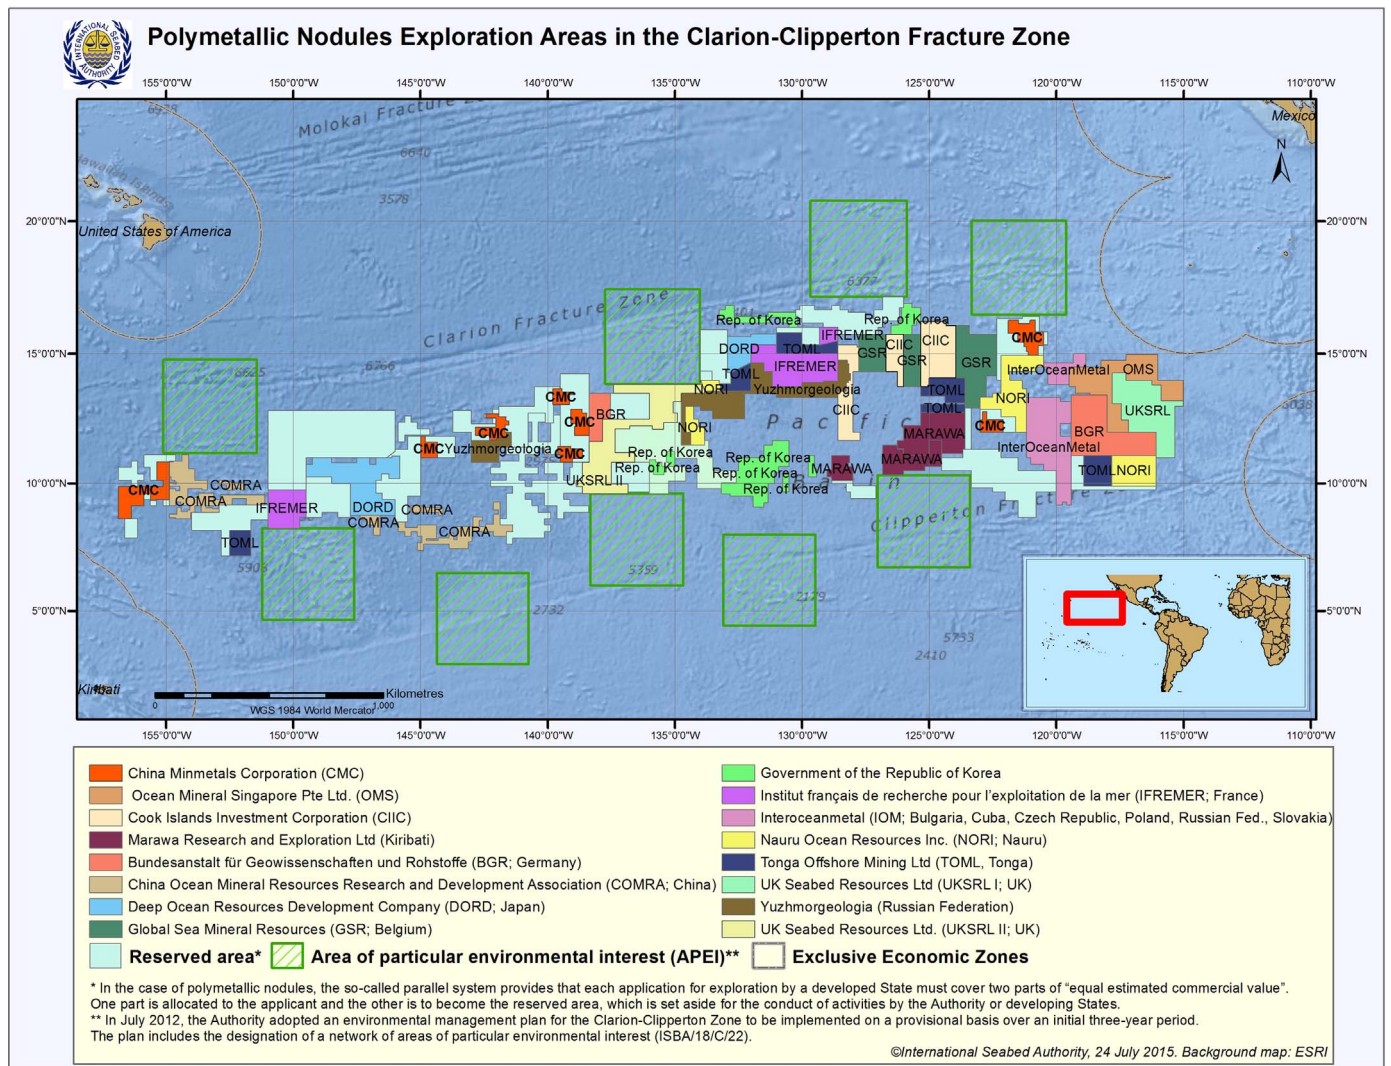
INTERNATIONAL SEABED AUTHORITY

Polymetallic Nodules Exploration Areas in the Clarion-Clipperton Fracture Zone

155°0'0"W 150°0'0"W 145°0'0"W 140°0'0"W 135°0'0"W 130°0'0"W 125°0'0"W 120°0'0"W 115°0'0"W 110°0'0"W

20°0'0"N 15°0'0"N 10°0'0"N 5°0'0"N

Molokai Fracture Zone
Hawaiian Islands
United States of America
Mexico
N
Clarion Fracture Zone
Clipperton Fracture Zone
Pacific Ocean
Kiribati

6938 6640 3576 6372 6625 6766 3038 5903 5359 2732 2179 5733 2410

Rep. of Korea
Rep. of Korea
IFREMER
DORD
TOML
CIIC
CIIC
GSR
GSR
GSR
CMC
IFREMER
TOML
Yuzhmorgeologia
InterOceanMetal
OMS
NORI
TOML
TOML
CMC
BGR
UKSRL
NORI
CIIC
CMC
CMC
CMC
CMCYuzhmorgeologia
CMC
NORI
MARAWA
CMC
InterOceanMetal
BGR
Rep. of Korea
Rep. of Korea
Rep. of Korea
Rep. of Korea
Rep. of Korea
MARAWA
MARAWA
TOML
NORI
UKSRL II
CMC
COMRA
COMRA
IFREMER
DORD
COMRA
COMRA
COMRA
TOML

0 1,000 Kilometres
WGS 1984 World Mercator

China Minmetals Corporation (CMC)
Ocean Mineral Singapore Pte Ltd. (OMS)
Cook Islands Investment Corporation (CIIC)
Marawa Research and Exploration Ltd (Kiribati)
Bundesanstalt für Geowissenschaften und Rohstoffe (BGR; Germany)
China Ocean Mineral Resources Research and Development Association (COMRA; China)
Deep Ocean Resources Development Company (DORD; Japan)
Global Sea Mineral Resources (GSR; Belgium)
Government of the Republic of Korea
Institut français de recherche pour l'exploitation de la mer (IFREMER; France)
Interoceanmetal (IOM; Bulgaria, Cuba, Czech Republic, Poland, Russian Fed., Slovakia)
Nauru Ocean Resources Inc. (NORI; Nauru)
Tonga Offshore Mining Ltd (TOML, Tonga)
UK Seabed Resources Ltd (UKSRL I; UK)
Yuzhmorgeologia (Russian Federation)
UK Seabed Resources Ltd. (UKSRL II; UK)

Reserved area* Area of particular environmental interest (APEI)** Exclusive Economic Zones

* In the case of polymetallic nodules, the so-called parallel system provides that each application for exploration by a developed State must cover two parts of "equal estimated commercial value". One part is allocated to the applicant and the other is to become the reserved area, which is set aside for the conduct of activities by the Authority or developing States.
** In July 2012, the Authority adopted an environmental management plan for the Clarion-Clipperton Zone to be implemented on a provisional basis over an initial three-year period. The plan includes the designation of a network of areas of particular environmental interest (ISBA/18/C/22).

©International Seabed Authority, 24 July 2015. Background map: ESRI